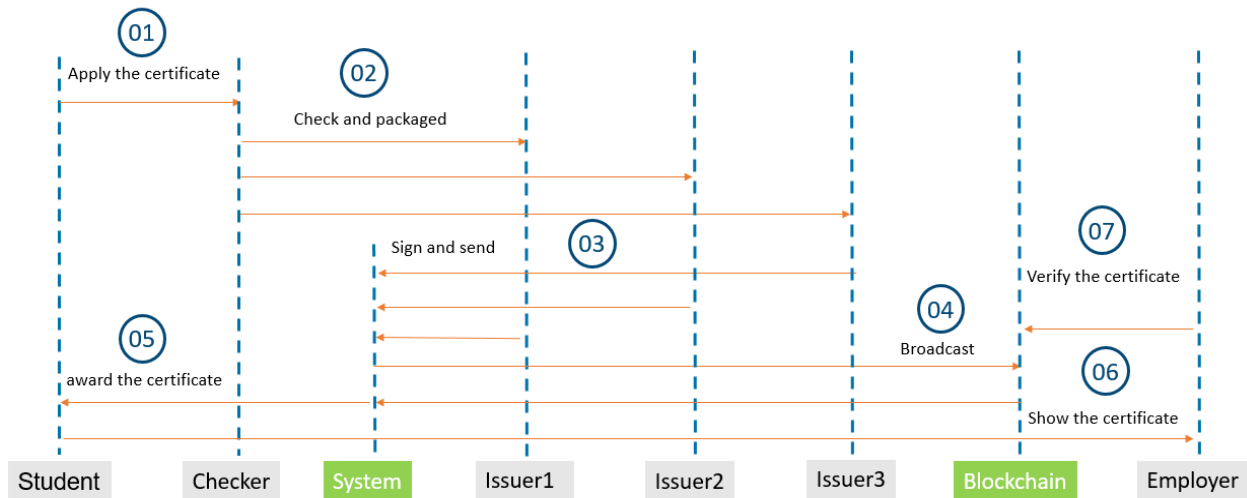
01
Apply the certificate
02
Check and packaged
Sign and send
03
07
Verify the certificate
04
Broadcast
05
award the certificate
06
Show the certificate
Student
Checker
System
Issuer1
Issuer2
Issuer3
Blockchain
Employer